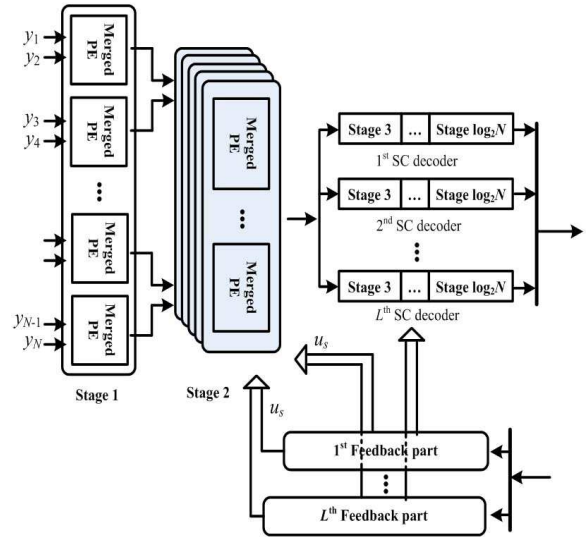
$y_1$
$y_2$
Merged PE
$y_3$
$y_4$
Merged PE
⋮
Merged PE
$y_{N-1}$
$y_N$
Merged PE
Stage 1

Merged PE
⋮
Merged PE
Stage 2

Stage 3 | … | Stage $\log_2 N$
1st SC decoder
Stage 3 | … | Stage $\log_2 N$
2nd SC decoder
⋮
Stage 3 | … | Stage $\log_2 N$
$L^{th}$ SC decoder

$u_s$
$u_s$
1st Feedback part
⋮
$L^{th}$ Feedback part